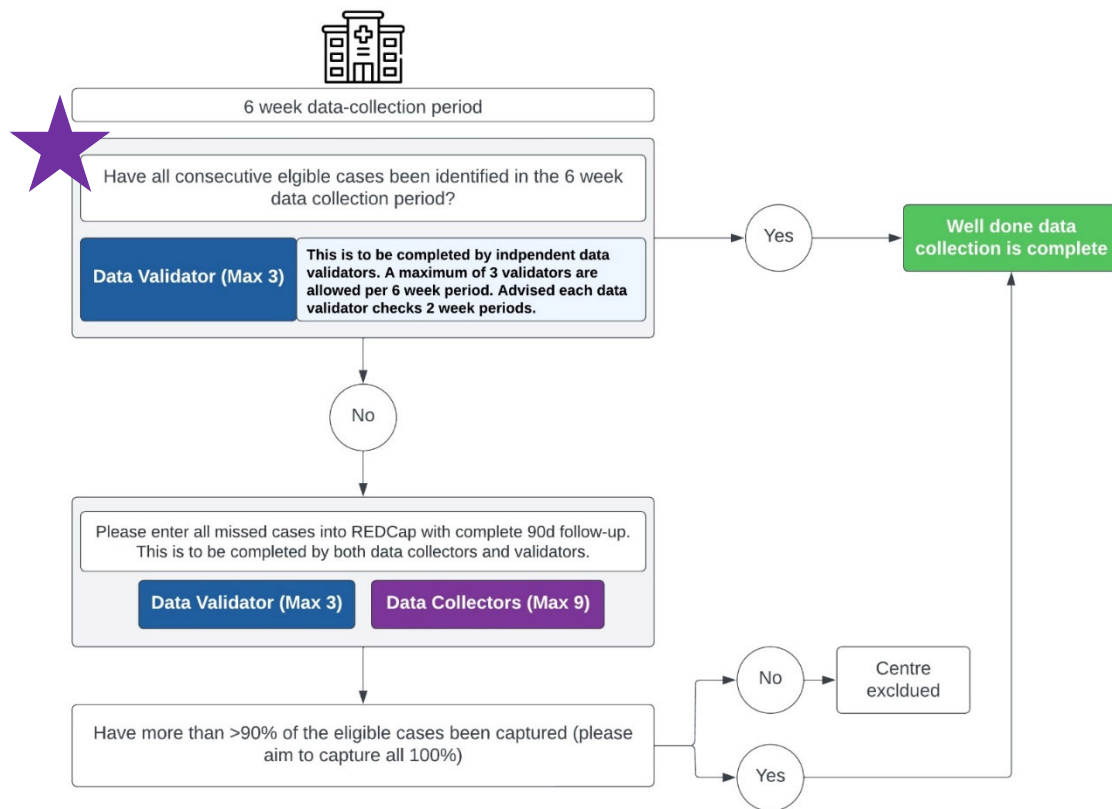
6 week data-collection period

Have all consecutive elgible cases been identified in the 6 week data collection period?

Data Validator (Max 3)

This is to be completed by indpendent data validators. A maximum of 3 validators are allowed per 6 week period. Advised each data validator checks 2 week periods.

Yes

Well done data collection is complete

No

Please enter all missed cases into REDCap with complete 90d follow-up. This is to be completed by both data collectors and validators.

Data Validator (Max 3)

Data Collectors (Max 9)

Have more than >90% of the eligible cases been captured (please aim to capture all 100%)

No

Centre excldued

Yes